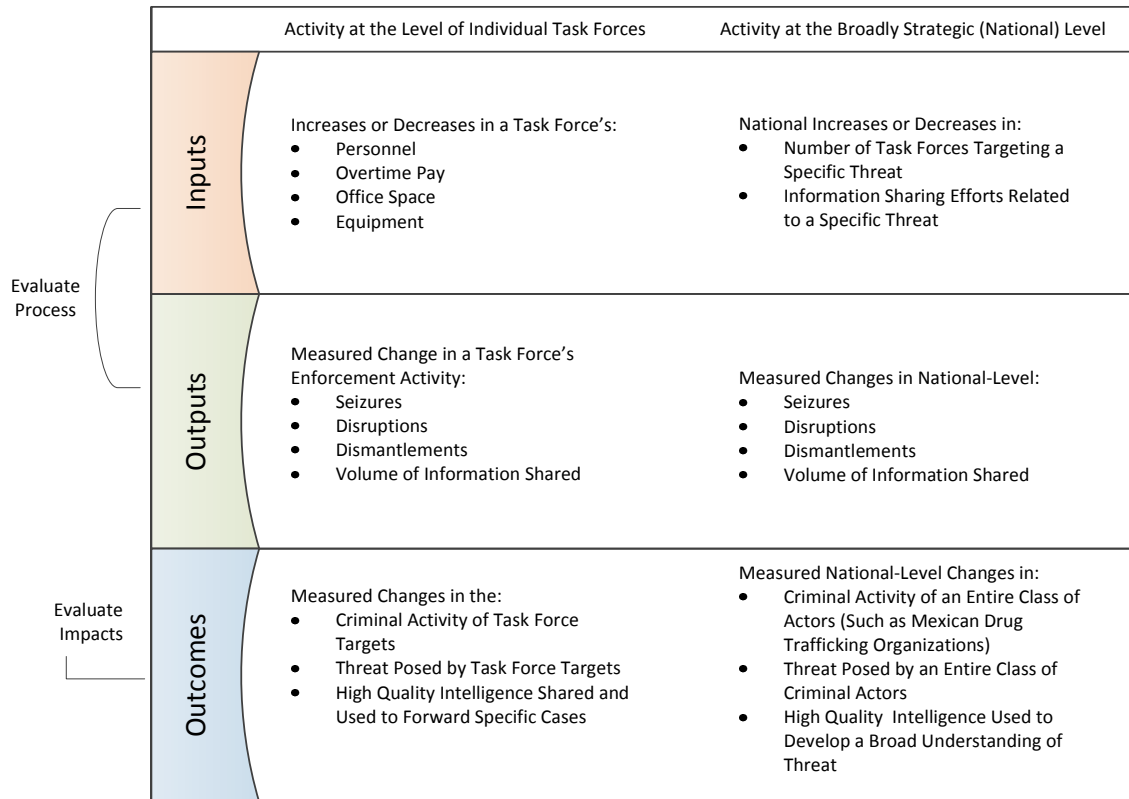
| | Activity at the Level of Individual Task Forces | Activity at the Broadly Strategic (National) Level |
|---|---|---|
| Inputs | Increases or Decreases in a Task Force's:<br>• Personnel<br>• Overtime Pay<br>• Office Space<br>• Equipment | National Increases or Decreases in:<br>• Number of Task Forces Targeting a Specific Threat<br>• Information Sharing Efforts Related to a Specific Threat |
| Outputs | Measured Change in a Task Force's Enforcement Activity:<br>• Seizures<br>• Disruptions<br>• Dismantlements<br>• Volume of Information Shared | Measured Changes in National-Level:<br>• Seizures<br>• Disruptions<br>• Dismantlements<br>• Volume of Information Shared |
| Outcomes | Measured Changes in the:<br>• Criminal Activity of Task Force Targets<br>• Threat Posed by Task Force Targets<br>• High Quality Intelligence Shared and Used to Forward Specific Cases | Measured National-Level Changes in:<br>• Criminal Activity of an Entire Class of Actors (Such as Mexican Drug Trafficking Organizations)<br>• Threat Posed by an Entire Class of Criminal Actors<br>• High Quality Intelligence Used to Develop a Broad Understanding of Threat |

Evaluate Process

Evaluate Impacts